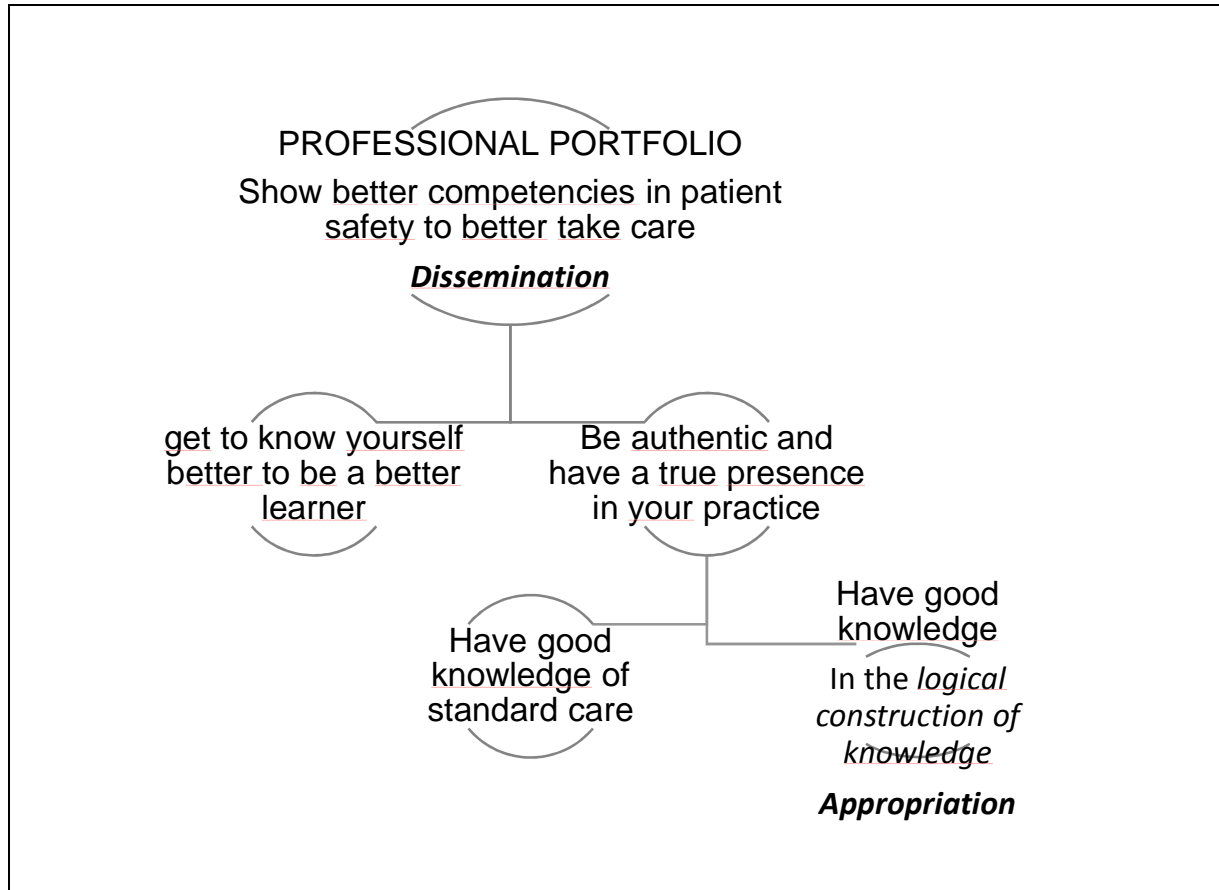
PROFESSIONAL PORTFOLIO
Show better competencies in patient safety to better take care
***Dissemination***

get to know yourself better to be a better learner

Be authentic and have a true presence in your practice

Have good knowledge of standard care

Have good knowledge
In the *logical construction of knowledge*
***Appropriation***